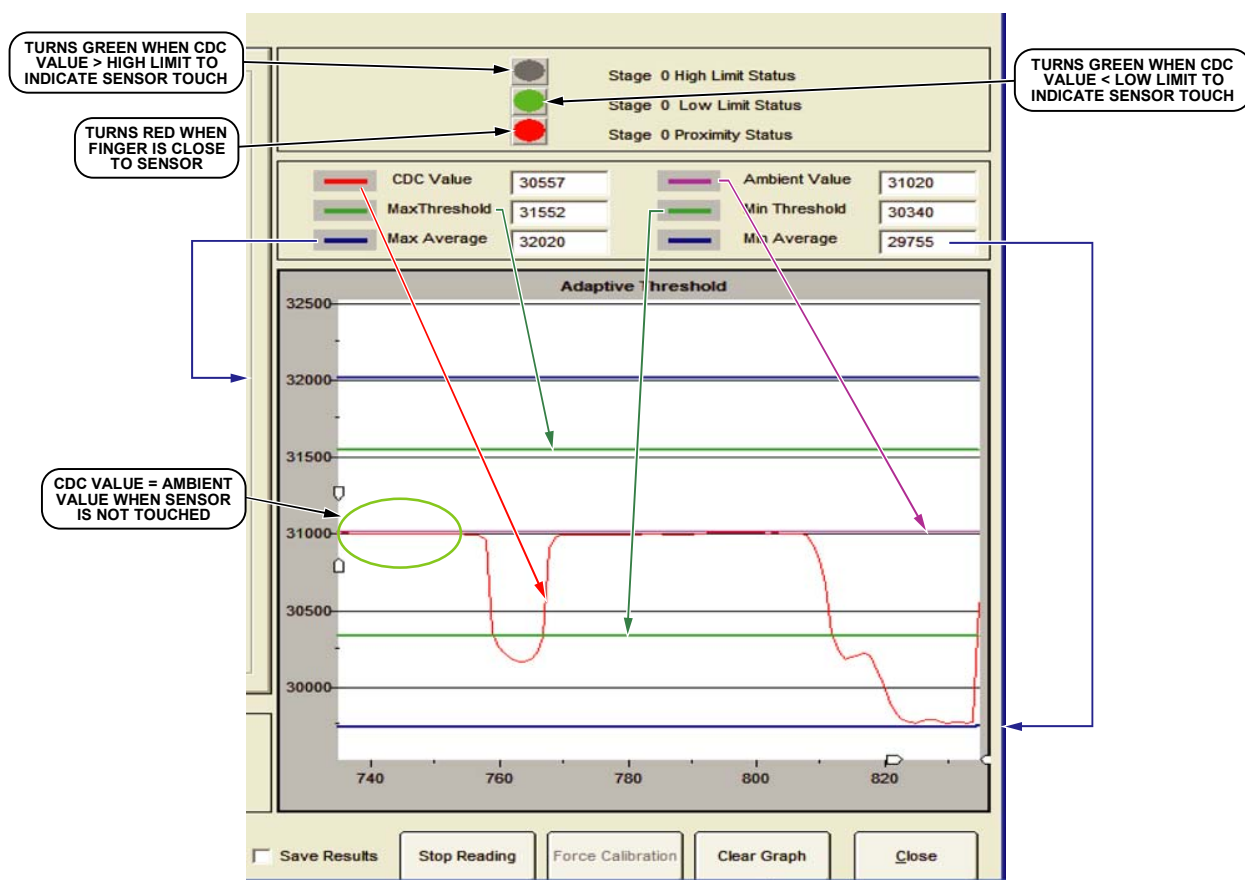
TURNS GREEN WHEN CDC VALUE > HIGH LIMIT TO INDICATE SENSOR TOUCH

TURNS GREEN WHEN CDC VALUE < LOW LIMIT TO INDICATE SENSOR TOUCH

TURNS RED WHEN FINGER IS CLOSE TO SENSOR

Stage 0 High Limit Status
Stage 0 Low Limit Status
Stage 0 Proximity Status

| | | | |
|---|---|---|---|
| CDC Value | 30557 | Ambient Value | 31020 |
| MaxThreshold | 31552 | Min Threshold | 30340 |
| Max Average | 32020 | Min Average | 29755 |

Adaptive Threshold

32500
32000
31500
31000
30500
30000

740 760 780 800 820

CDC VALUE = AMBIENT VALUE WHEN SENSOR IS NOT TOUCHED

Save Results
Stop Reading
Force Calibration
Clear Graph
Close